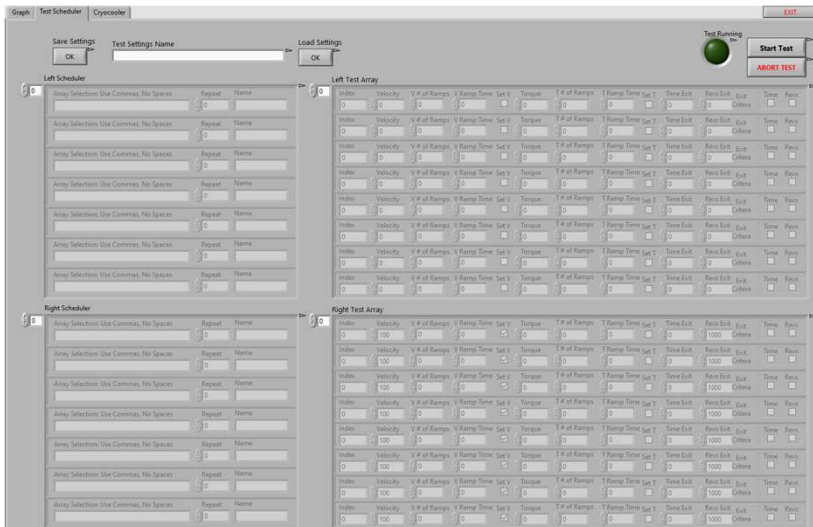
Graph Test Scheduler Cryocooler

EXIT

Save Settings
OK

Test Settings Name

Load Settings
OK

Test Running

Start Test

ABORT TEST

Left Scheduler

0

Array Selection: Use Commas, No Spaces Repeat 0 Name
Array Selection: Use Commas, No Spaces Repeat 0 Name
Array Selection: Use Commas, No Spaces Repeat 0 Name
Array Selection: Use Commas, No Spaces Repeat 0 Name
Array Selection: Use Commas, No Spaces Repeat 0 Name
Array Selection: Use Commas, No Spaces Repeat 0 Name
Array Selection: Use Commas, No Spaces Repeat 0 Name

Left Test Array

0

| Index | Velocity | V # of Ramps | V Ramp Time | Set V | Torque | T # of Ramps | T Ramp Time | Set T | Time Exit | Revs Exit | Exit Criteria | Time | Revs |
|---|---|---|---|---|---|---|---|---|---|---|---|---|---|
| 0 | 0 | 0 | 0 | | 0 | 0 | 0 | | 0 | 0 | | | |
| 0 | 0 | 0 | 0 | | 0 | 0 | 0 | | 0 | 0 | | | |
| 0 | 0 | 0 | 0 | | 0 | 0 | 0 | | 0 | 0 | | | |
| 0 | 0 | 0 | 0 | | 0 | 0 | 0 | | 0 | 0 | | | |
| 0 | 0 | 0 | 0 | | 0 | 0 | 0 | | 0 | 0 | | | |
| 0 | 0 | 0 | 0 | | 0 | 0 | 0 | | 0 | 0 | | | |
| 0 | 0 | 0 | 0 | | 0 | 0 | 0 | | 0 | 0 | | | |
| 0 | 0 | 0 | 0 | | 0 | 0 | 0 | | 0 | 0 | | | |

Right Scheduler

0

Array Selection: Use Commas, No Spaces Repeat 0 Name
Array Selection: Use Commas, No Spaces Repeat 0 Name
Array Selection: Use Commas, No Spaces Repeat 0 Name
Array Selection: Use Commas, No Spaces Repeat 0 Name
Array Selection: Use Commas, No Spaces Repeat 0 Name
Array Selection: Use Commas, No Spaces Repeat 0 Name
Array Selection: Use Commas, No Spaces Repeat 0 Name

Right Test Array

0

| Index | Velocity | V # of Ramps | V Ramp Time | Set V | Torque | T # of Ramps | T Ramp Time | Set T | Time Exit | Revs Exit | Exit Criteria | Time | Revs |
|---|---|---|---|---|---|---|---|---|---|---|---|---|---|
| 0 | 100 | 0 | 0 | | 0 | 0 | 0 | | 0 | 1000 | | | |
| 0 | 100 | 0 | 0 | | 0 | 0 | 0 | | 0 | 1000 | | | |
| 0 | 100 | 0 | 0 | | 0 | 0 | 0 | | 0 | 1000 | | | |
| 0 | 100 | 0 | 0 | | 0 | 0 | 0 | | 0 | 1000 | | | |
| 0 | 100 | 0 | 0 | | 0 | 0 | 0 | | 0 | 1000 | | | |
| 0 | 100 | 0 | 0 | | 0 | 0 | 0 | | 0 | 1000 | | | |
| 0 | 100 | 0 | 0 | | 0 | 0 | 0 | | 0 | 1000 | | | |
| 0 | 100 | 0 | 0 | | 0 | 0 | 0 | | 0 | 1000 | | | |